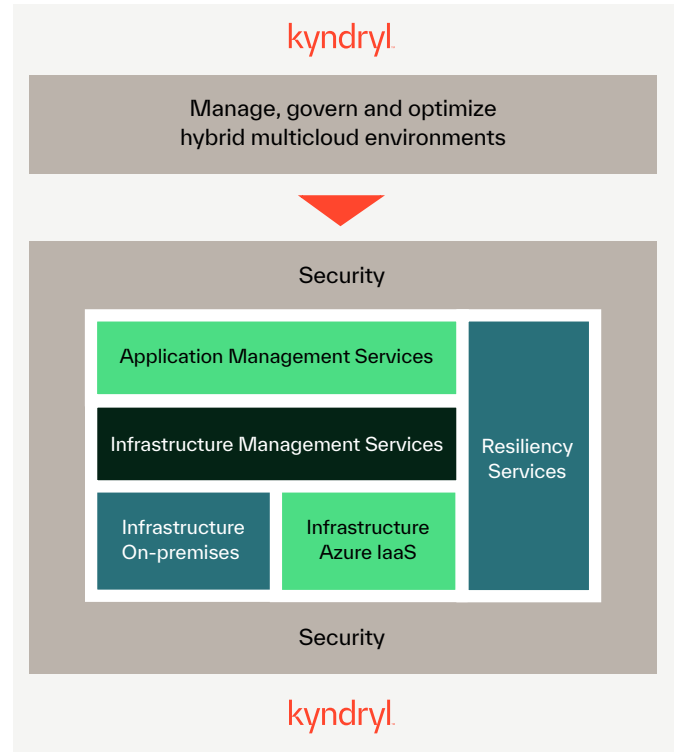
kyndryl

Manage, govern and optimize hybrid multicloud environments

Security

Application Management Services

Infrastructure Management Services

Infrastructure On-premises

Infrastructure Azure IaaS

Resiliency Services

Security

kyndryl